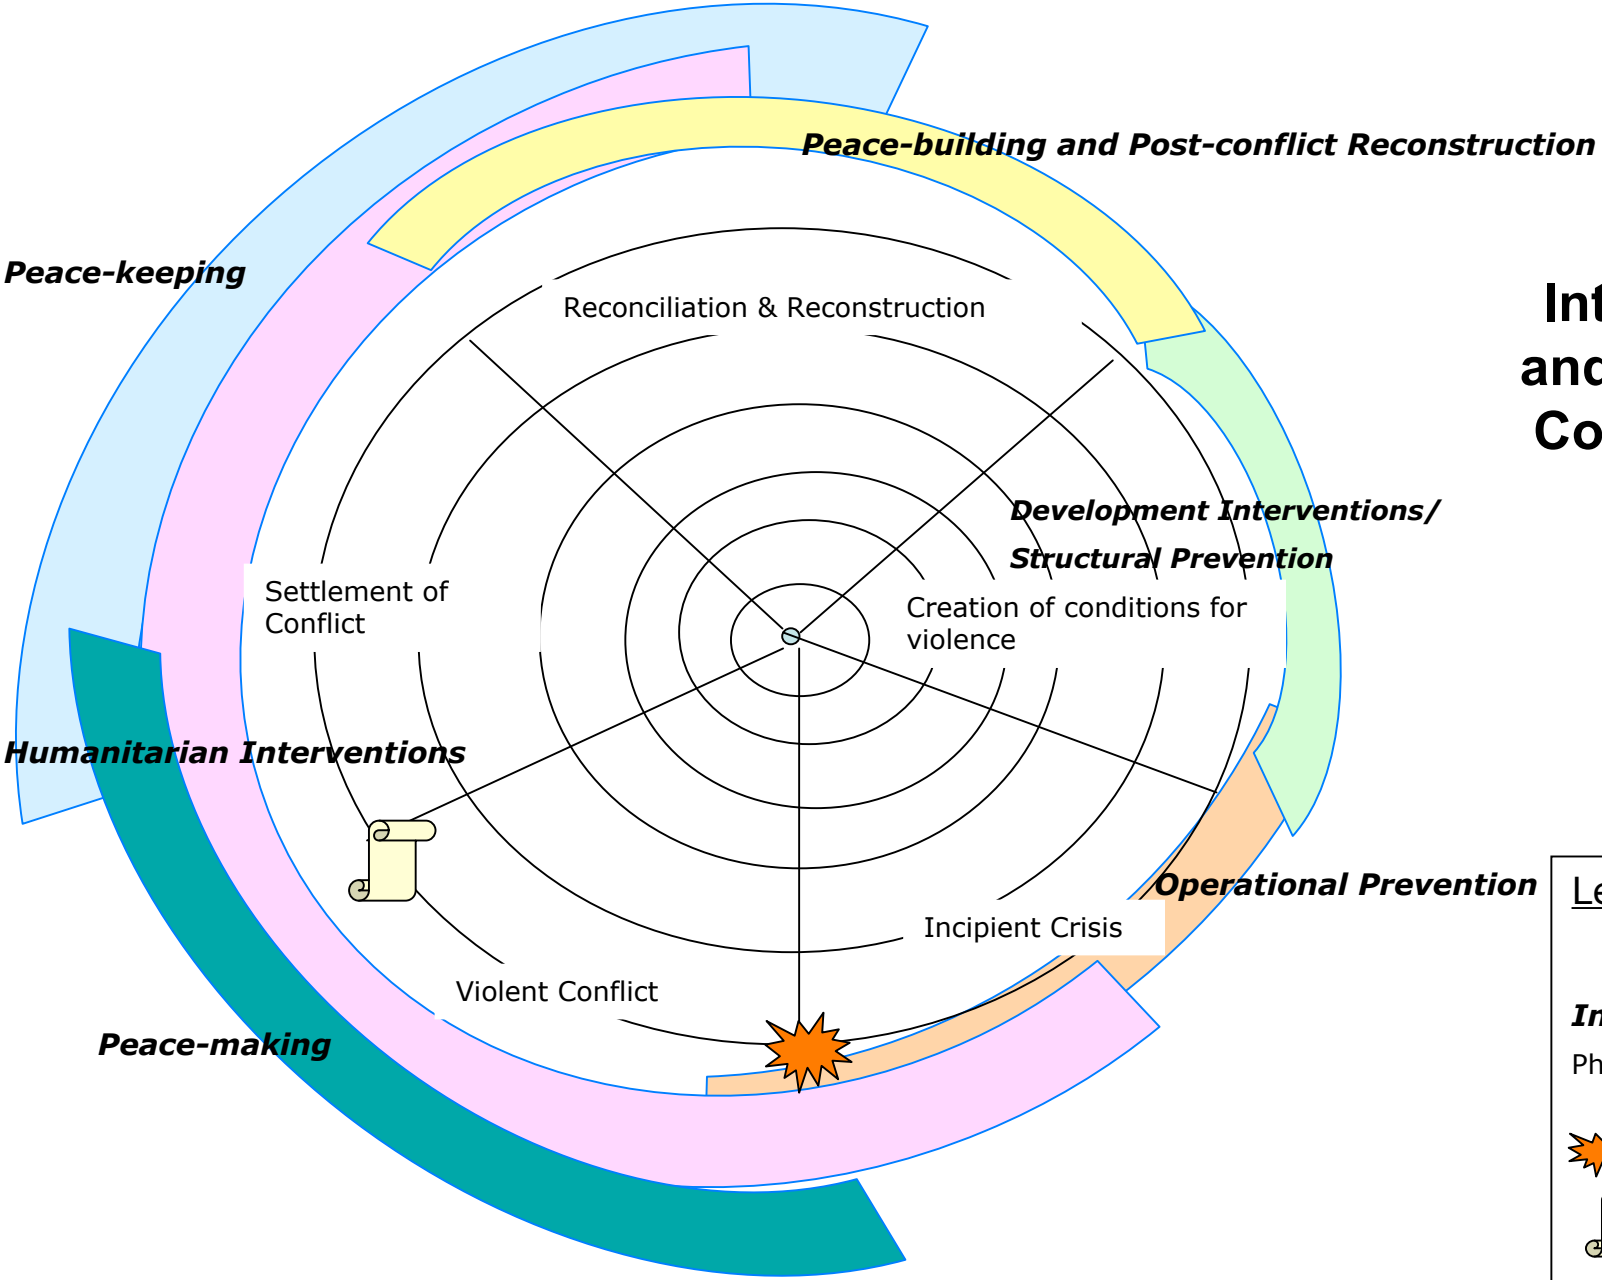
Peace-building and Post-conflict Reconstruction

Peace-keeping

Int
and
Co

Reconciliation & Reconstruction

Development Interventions/
Structural Prevention

Settlement of Conflict

Creation of conditions for violence

Humanitarian Interventions

Operational Prevention

Le

Incipient Crisis

Violent Conflict

In

Ph

Peace-making